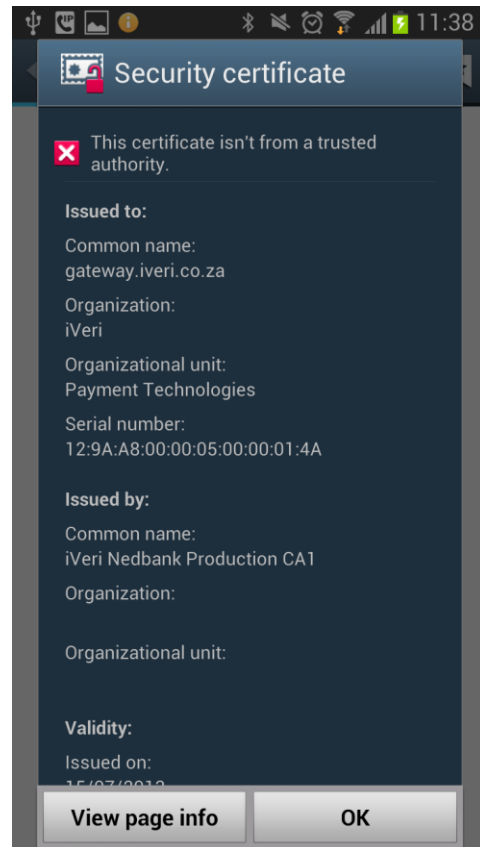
11:38

Security certificate

This certificate isn't from a trusted authority.

Issued to:

Common name:
gateway.iveri.co.za

Organization:
iVeri

Organizational unit:
Payment Technologies

Serial number:
12:9A:A8:00:00:05:00:00:01:4A

Issued by:

Common name:
iVeri Nedbank Production CA1

Organization:

Organizational unit:

Validity:

Issued on:
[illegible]

View page info

OK